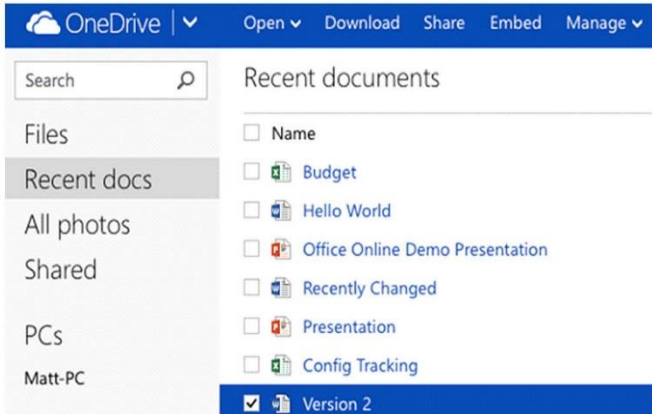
OneDrive | Open Download Share Embed Manage

Search

Files

Recent docs

All photos

Shared

PCs

Matt-PC

Recent documents

Name

Budget

Hello World

Office Online Demo Presentation

Recently Changed

Presentation

Config Tracking

Version 2